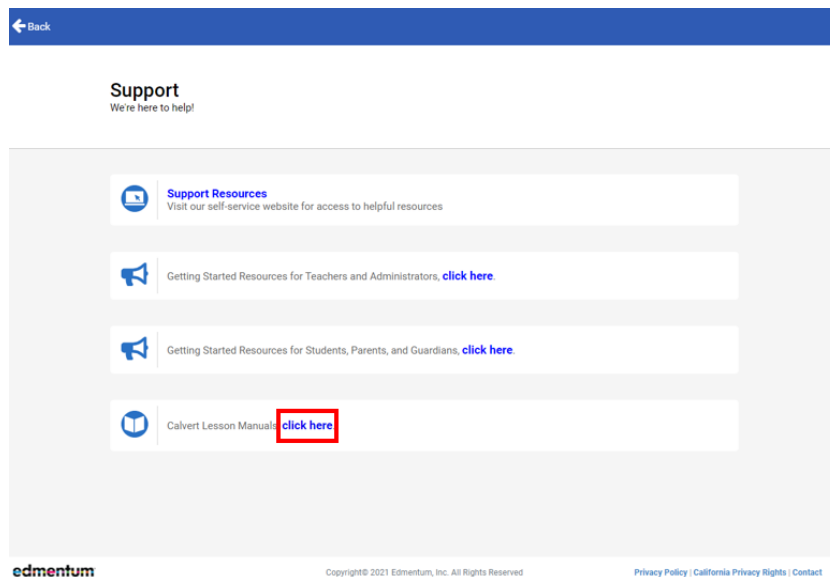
Back

Support
We're here to help!

Support Resources
Visit our self-service website for access to helpful resources

Getting Started Resources for Teachers and Administrators, click here.

Getting Started Resources for Students, Parents, and Guardians, click here.

Calvert Lesson Manuals click here.

edmentum

Copyright© 2021 Edmentum, Inc. All Rights Reserved

Privacy Policy | California Privacy Rights | Contact